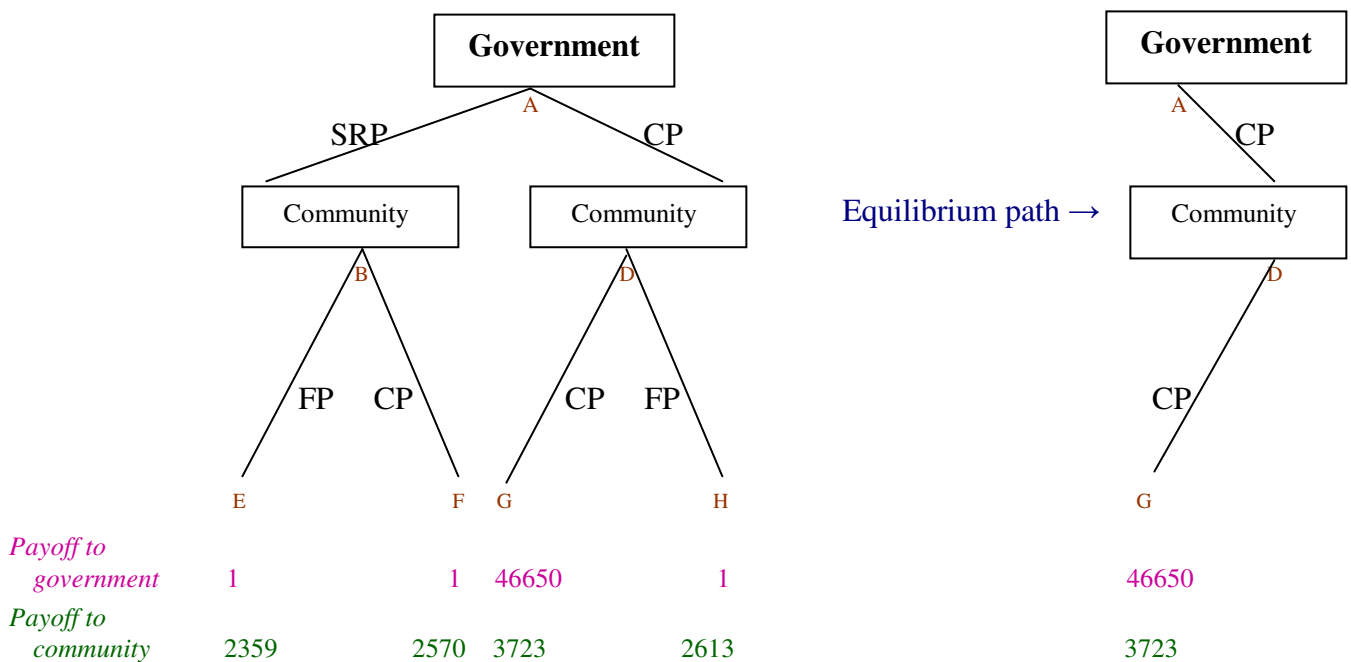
Government

A

SRP

CP

Community

Community

B

D

FP

CP

CP

FP

E

F

G

H

Payoff to government 1 1 46650 1

Payoff to community 2359 2570 3723 2613

Equilibrium path →

Government

A

CP

Community

D

CP

G

46650

3723